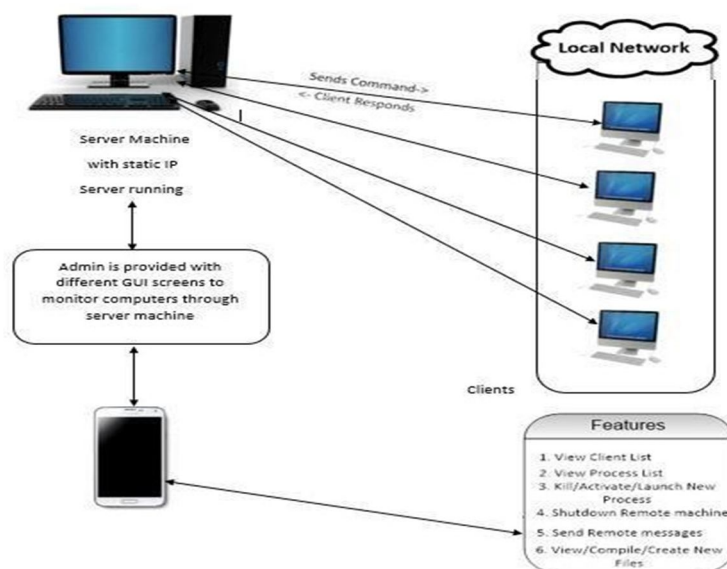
Local Network

Sends Command->
<- Client Responds

Server Machine
with static IP
Server running

Admin is provided with different GUI screens to monitor computers through server machine

Clients

Features
1. View Client List
2. View Process List
3. Kill/Activate/Launch New Process
4. Shutdown Remote machine
5. Send Remote messages
6. View/Compile/Create New Files